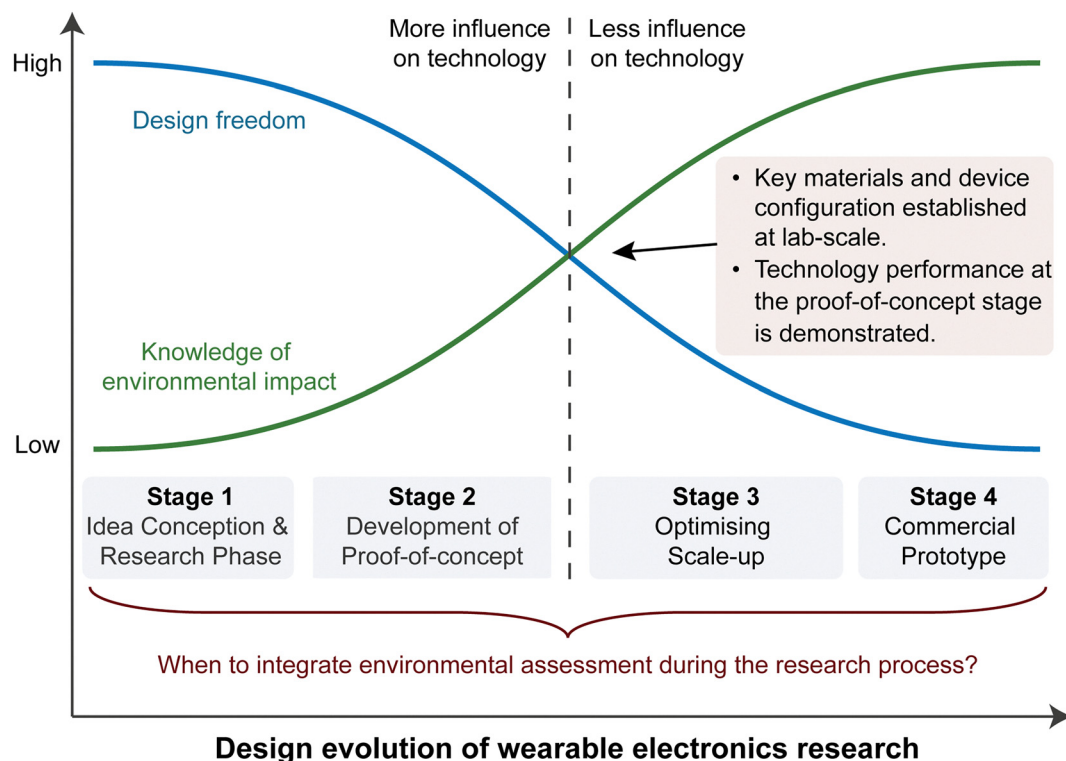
High

Low

More influence on technology

Less influence on technology

Design freedom

Knowledge of environmental impact

• Key materials and device configuration established at lab-scale.
• Technology performance at the proof-of-concept stage is demonstrated.

**Stage 1**
Idea Conception & Research Phase

**Stage 2**
Development of Proof-of-concept

**Stage 3**
Optimising Scale-up

**Stage 4**
Commercial Prototype

When to integrate environmental assessment during the research process?

**Design evolution of wearable electronics research**